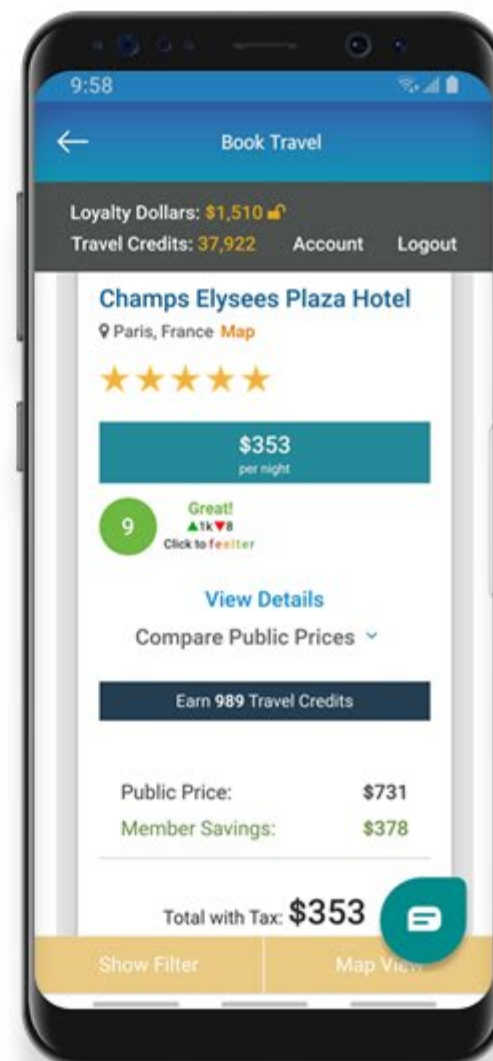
9:58

Book Travel

Loyalty Dollars: $1,510
Travel Credits: 37,922 Account Logout

Champs Elysees Plaza Hotel
Paris, France Map

★★★★★

$353
per night

9 Great!
▲1k▼8
Click to feelter

View Details

Compare Public Prices

Earn 989 Travel Credits

Public Price: $731
Member Savings: $378

Total with Tax: $353

Show Filter Map View